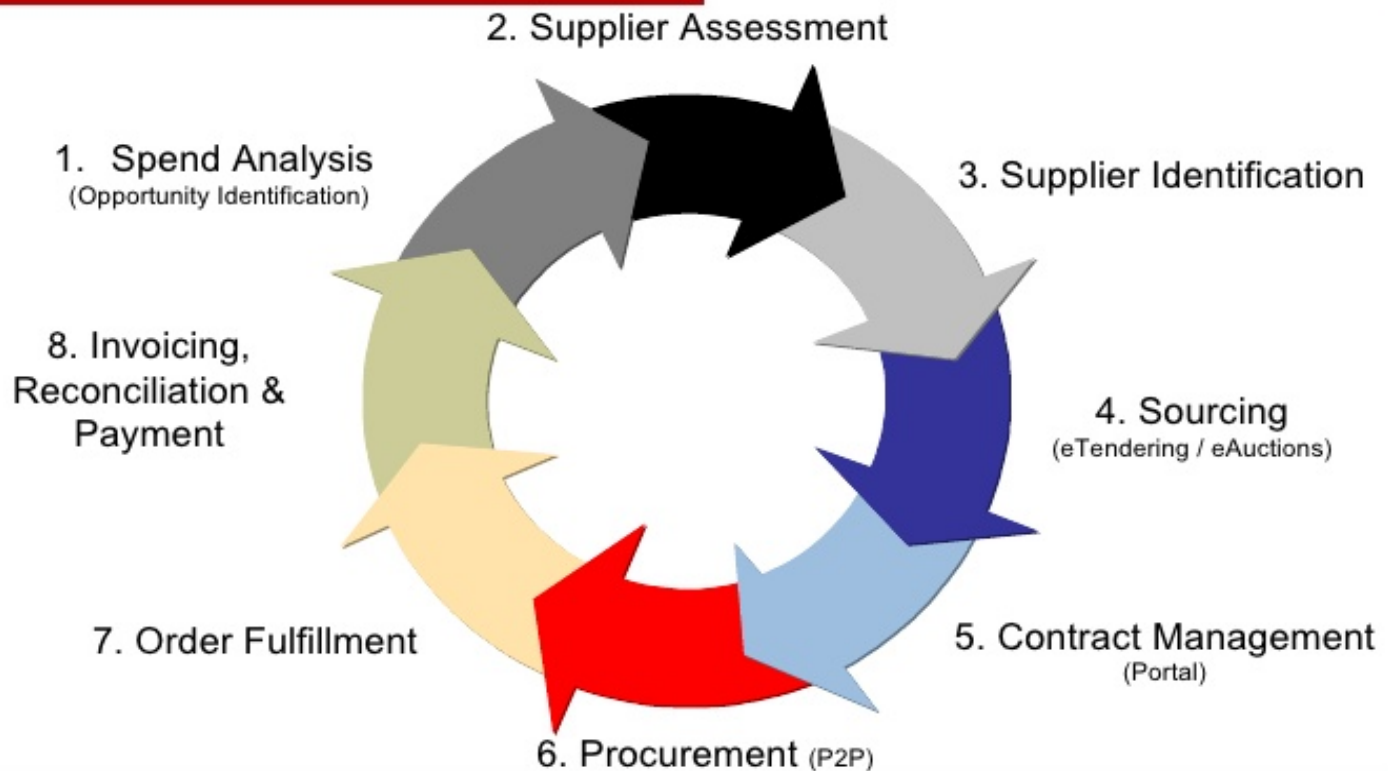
2. Supplier Assessment

1. Spend Analysis
(Opportunity Identification)

3. Supplier Identification

8. Invoicing, Reconciliation & Payment

4. Sourcing
(eTendering / eAuctions)

7. Order Fulfillment

5. Contract Management
(Portal)

6. Procurement (P2P)